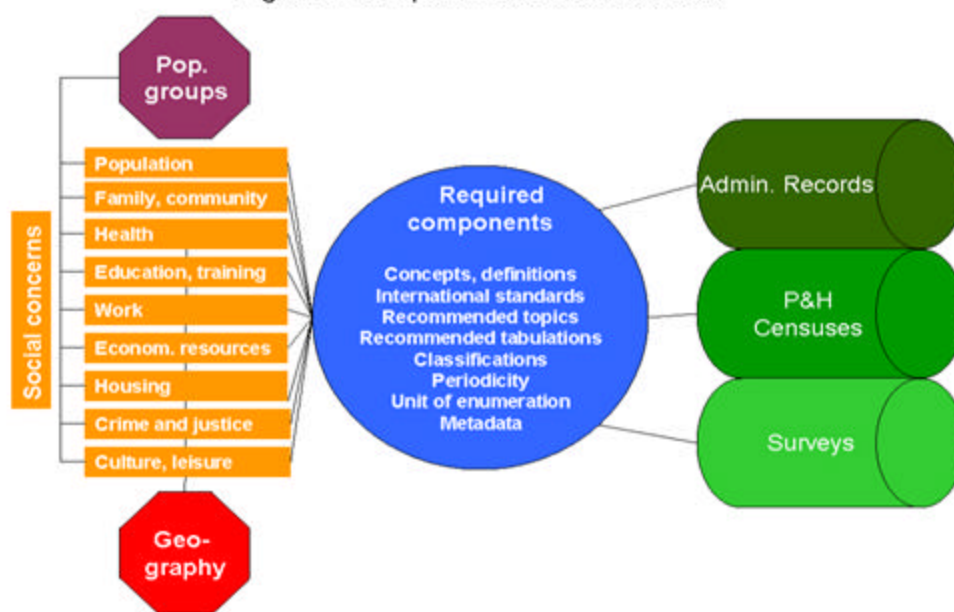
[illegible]

Pop. groups

Social concerns

Population
Family, community
Health
Education, training
Work
Econom. resources
Housing
Crime and justice
Culture, leisure

Geo-graphy

Required components

Concepts, definitions
International standards
Recommended topics
Recommended tabulations
Classifications
Periodicity
Unit of enumeration
Metadata

Admin. Records

P&H Censuses

Surveys